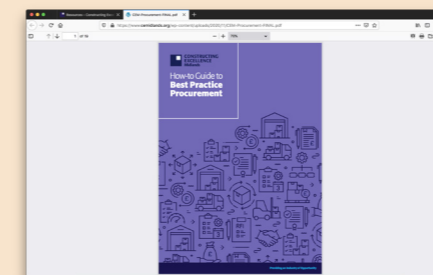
Resources - Constructing Ex...
CEW-Procurement-V8bkk.pdf

https://www.cewales.org.uk/wp-content/uploads/2020/11/CEW-Procurement-V8bkk.pdf

1 of 16

75%

CONSTRUCTING EXCELLENCE Wales

How-to Guide to
Best Practice
Procurement

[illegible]